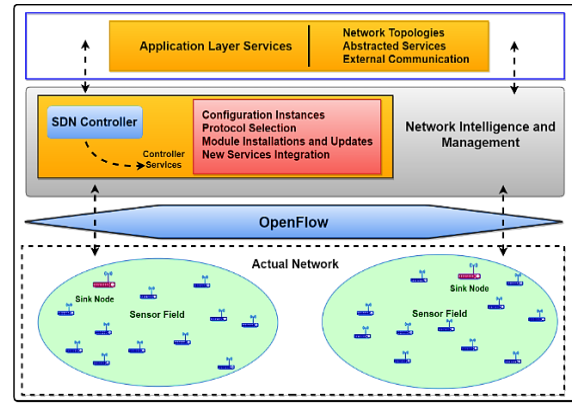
Application Layer Services

Network Topologies
Abstracted Services
External Communication

SDN Controller

Controller Services

Configuration Instances
Protocol Selection
Module Installations and Updates
New Services Integration

Network Intelligence and Management

OpenFlow

Actual Network

Sink Node

Sensor Field

Sink Node

Sensor Field